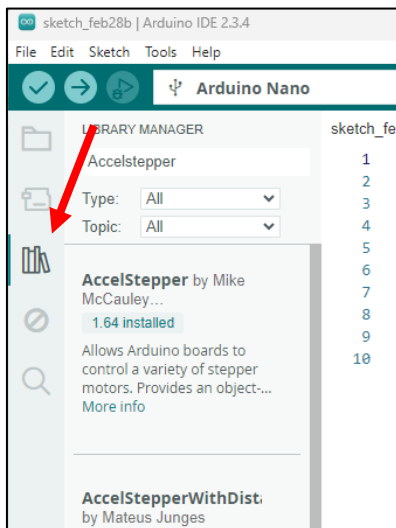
sketch_feb28b | Arduino IDE 2.3.4

File Edit Sketch Tools Help

Arduino Nano

LIBRARY MANAGER

Accelstepper

Type: All

Topic: All

AccelStepper by Mike McCauley...

1.64 installed

Allows Arduino boards to control a variety of stepper motors. Provides an object-...

More info

AccelStepperWithDista

by Mateus Junges

sketch_fe

1
2
3
4
5
6
7
8
9
10